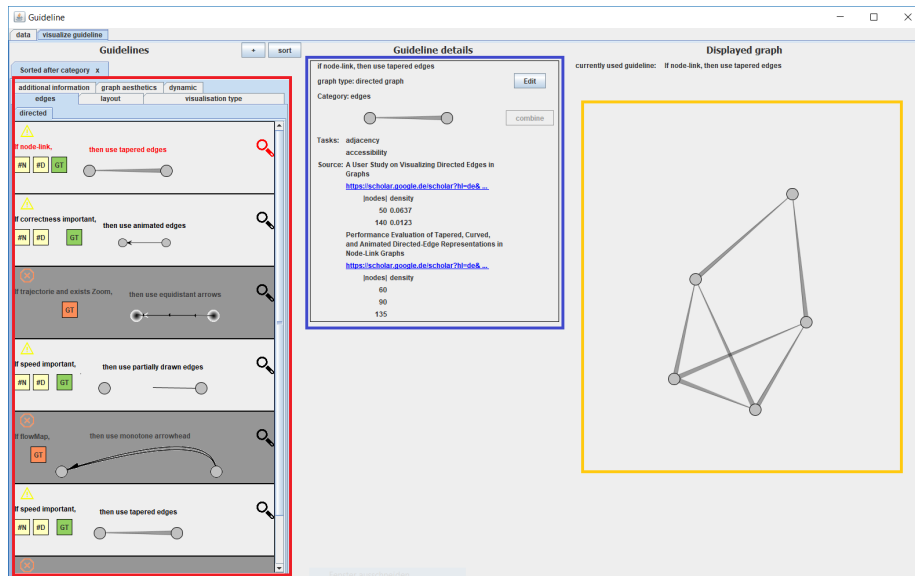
Guideline

data | visualize guideline

Guidelines
+ sort

Sorted after category x

additional information | graph aesthetics | dynamic
edges | layout | visualisation type
directed

If node-link, then use tapered edges
#N #D GT

If correctness important, then use animated edges
#N #D GT

If trajectorie and exists Zoom, then use equidistant arrows
GT

If speed important, then use partially drawn edges
#N #D GT

If flowMap, then use monotone arrowhead
GT

If speed important, then use tapered edges
#N #D GT

Guideline details

If node-link, then use tapered edges
graph type: directed graph
Edit
Category: edges
combine

Tasks: adjacency
accessibility
Source: A User Study on Visualizing Directed Edges in Graphs
https://scholar.google.de/scholar?hl=de& ...

| \|nodes\| | density |
|---|---|
| 50 | 0.0637 |
| 140 | 0.0123 |

Performance Evaluation of Tapered, Curved, and Animated Directed-Edge Representations in Node-Link Graphs
https://scholar.google.de/scholar?hl=de& ...

| \|nodes\| | density |
|---|---|
| 60 | |
| 90 | |
| 135 | |

Displayed graph
currently used guideline: If node-link, then use tapered edges